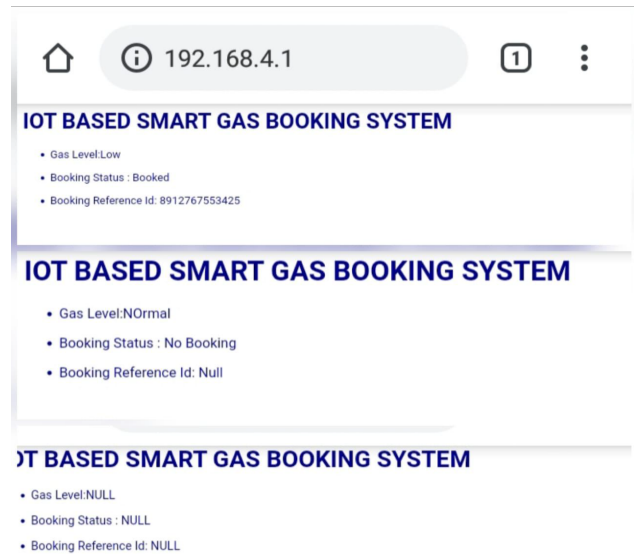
192.168.4.1

1

IOT BASED SMART GAS BOOKING SYSTEM

- Gas Level:Low
- Booking Status : Booked
- Booking Reference Id: 8912767553425

IOT BASED SMART GAS BOOKING SYSTEM

- Gas Level:NOrmal
- Booking Status : No Booking
- Booking Reference Id: Null

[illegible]T BASED SMART GAS BOOKING SYSTEM

- Gas Level:NULL
- Booking Status : NULL
- Booking Reference Id: NULL